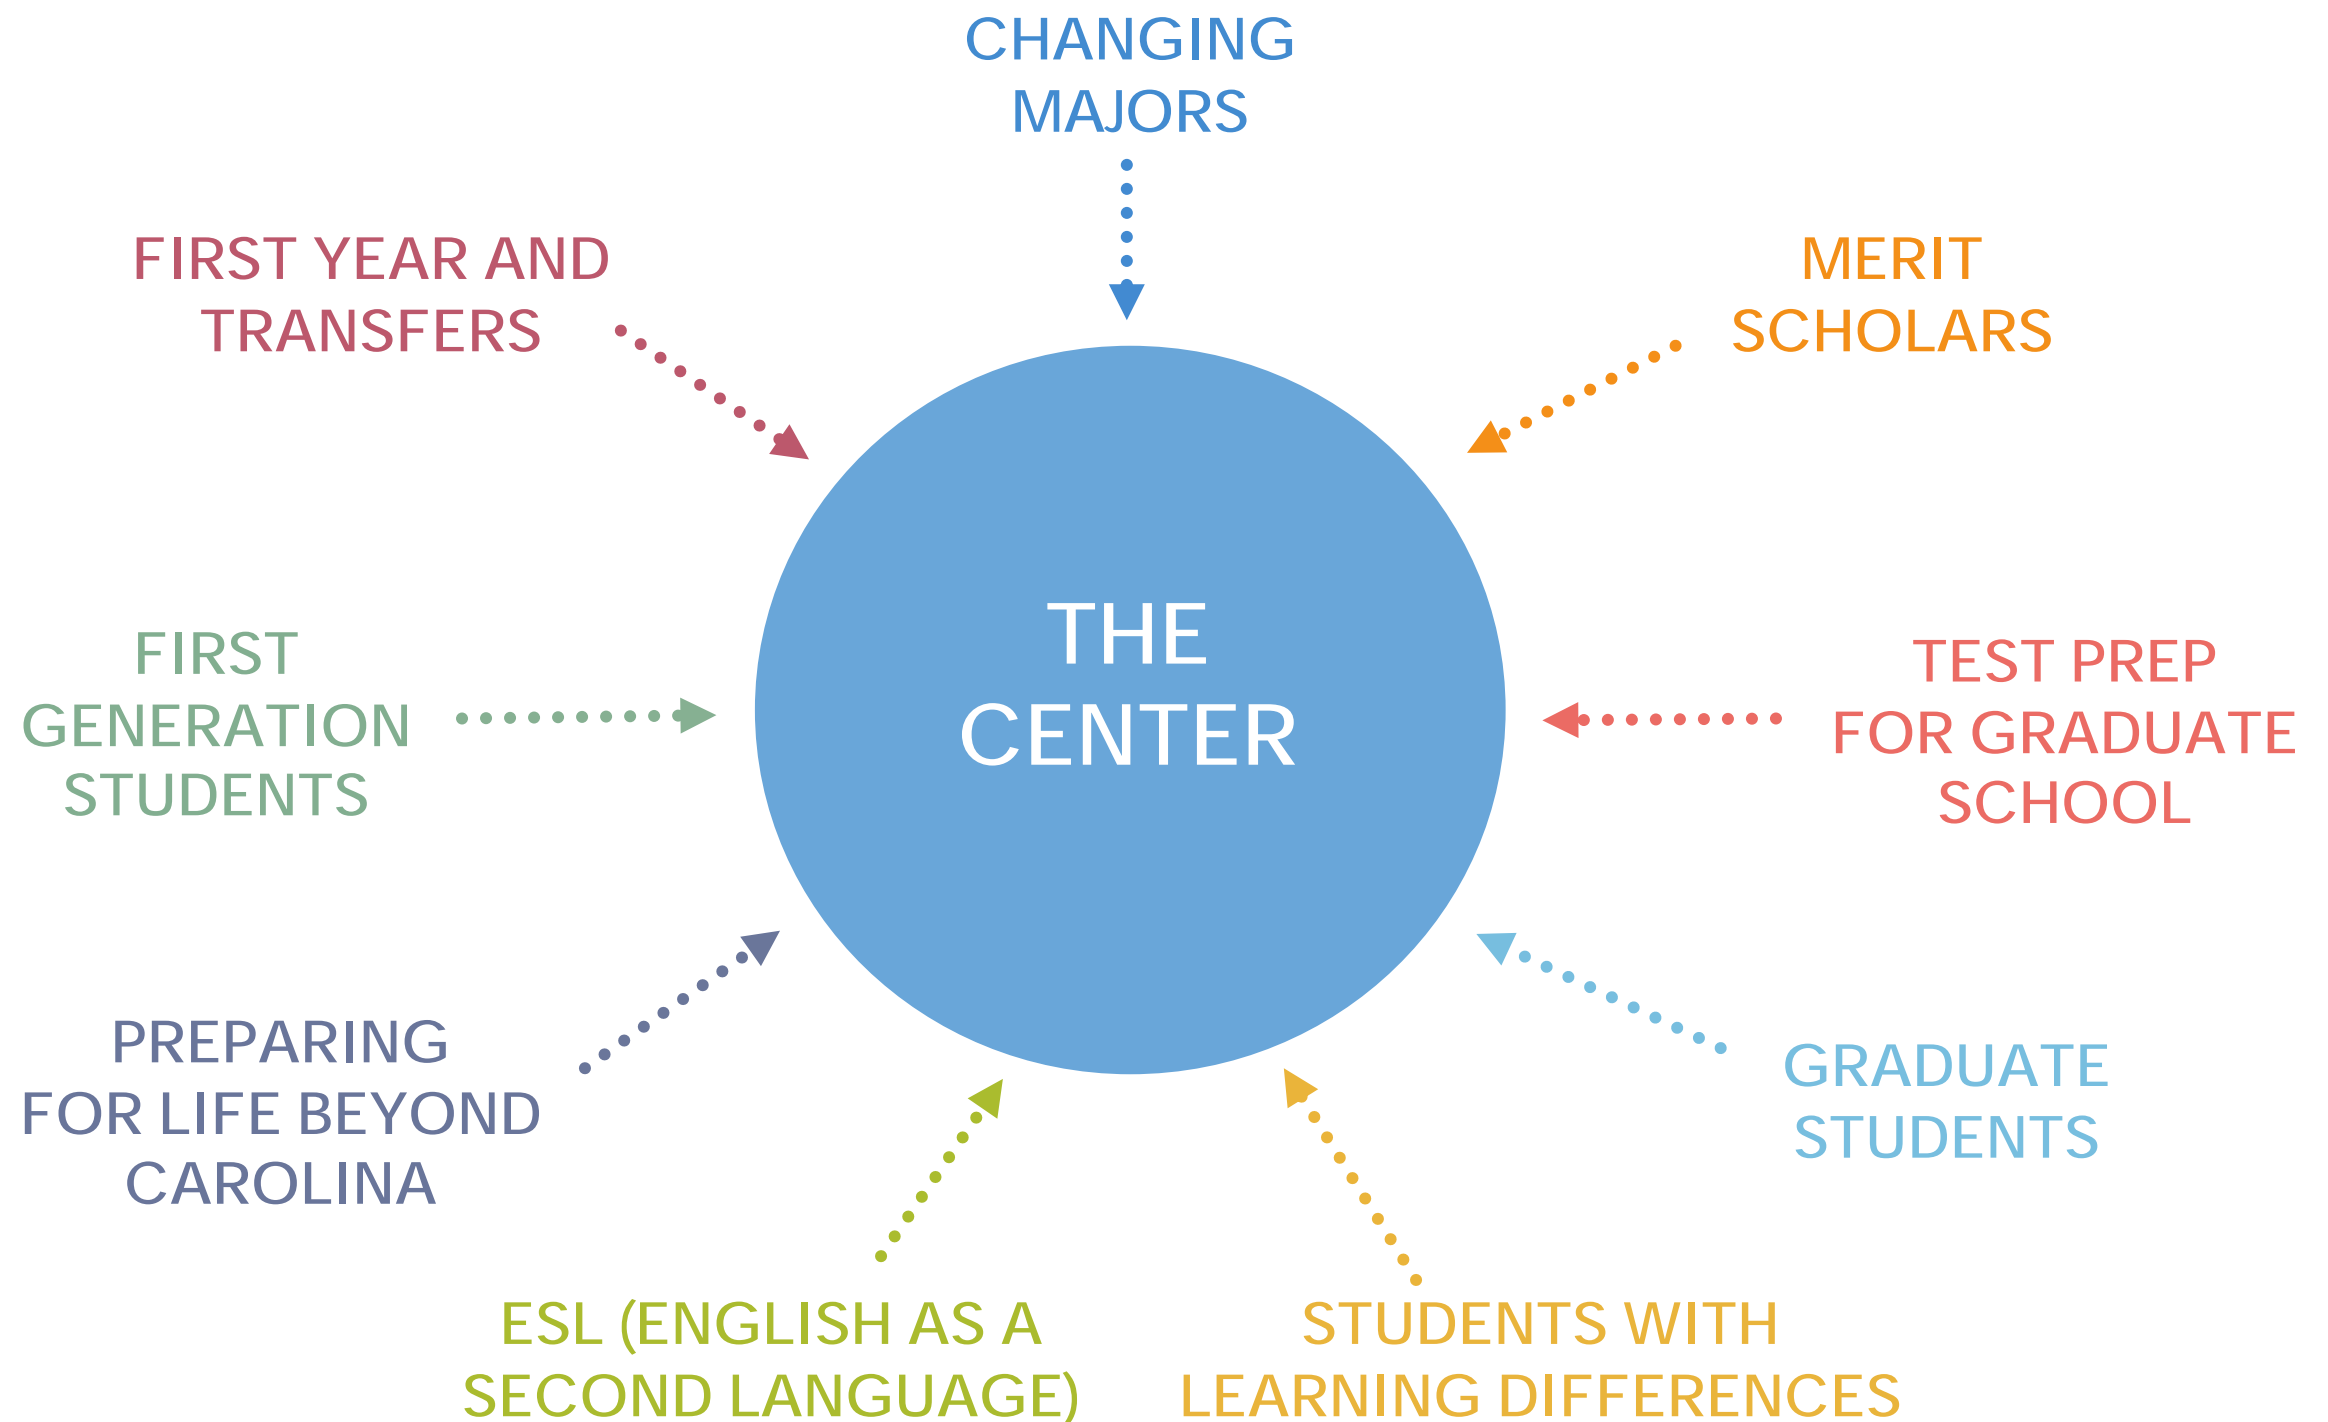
CHANGING MAJORS

FIRST YEAR AND TRANSFERS

MERIT SCHOLARS

THE CENTER

FIRST GENERATION STUDENTS

TEST PREP FOR GRADUATE SCHOOL

PREPARING FOR LIFE BEYOND CAROLINA

GRADUATE STUDENTS

ESL (ENGLISH AS A SECOND LANGUAGE)

STUDENTS WITH LEARNING DIFFERENCES